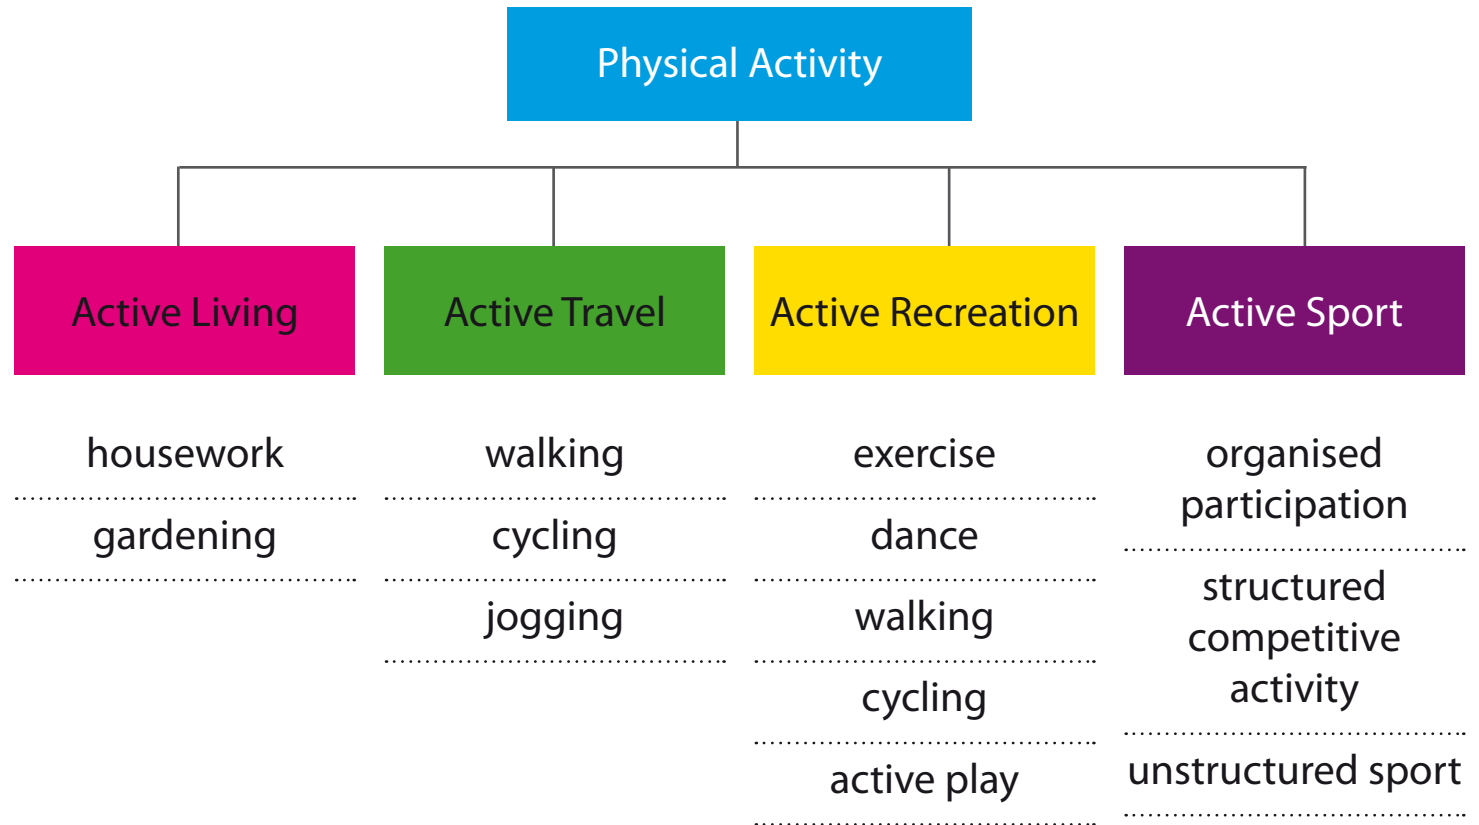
Physical Activity

Active Living

housework

gardening

Active Travel

walking

cycling

jogging

Active Recreation

exercise

dance

walking

cycling

active play

Active Sport

organised participation

structured competitive activity

unstructured sport